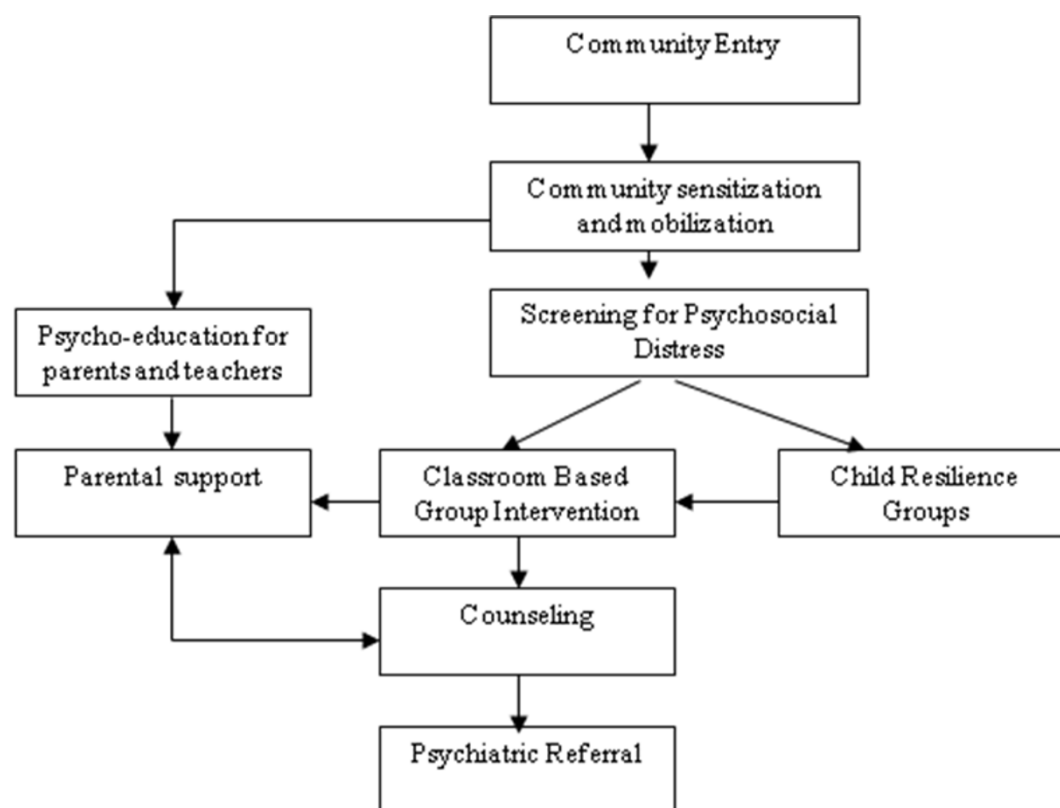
Community Entry

Community sensitization and mobilization

Psycho-education for parents and teachers

Screening for Psychosocial Distress

Parental support

Classroom Based Group Intervention

Child Resilience Groups

Counseling

Psychiatric Referral